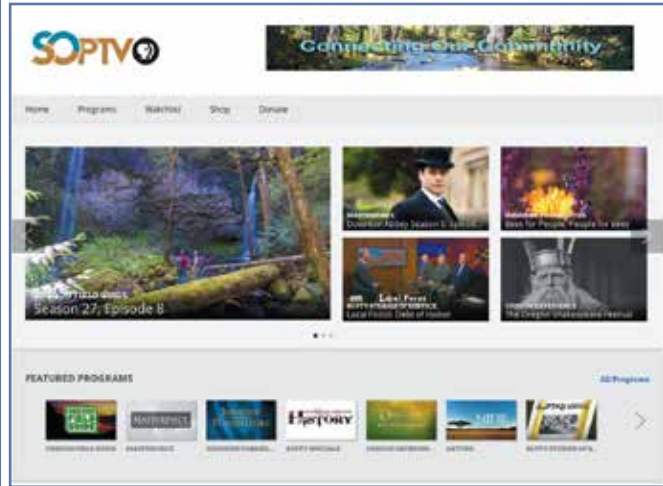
SOPTV

Connecting Our Community

Home Programs Watch! Shop Donate

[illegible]
Season 27, Episode 8

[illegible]
Downton Abbey Season 5 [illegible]

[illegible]
Bees for People, People for Bees

Local Focus
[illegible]
Local Focus: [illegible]

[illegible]
The Oregon Shakespeare Festival

FEATURED PROGRAMS

All Programs

MASTERPIECE

History

NATURE

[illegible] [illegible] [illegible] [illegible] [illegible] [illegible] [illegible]